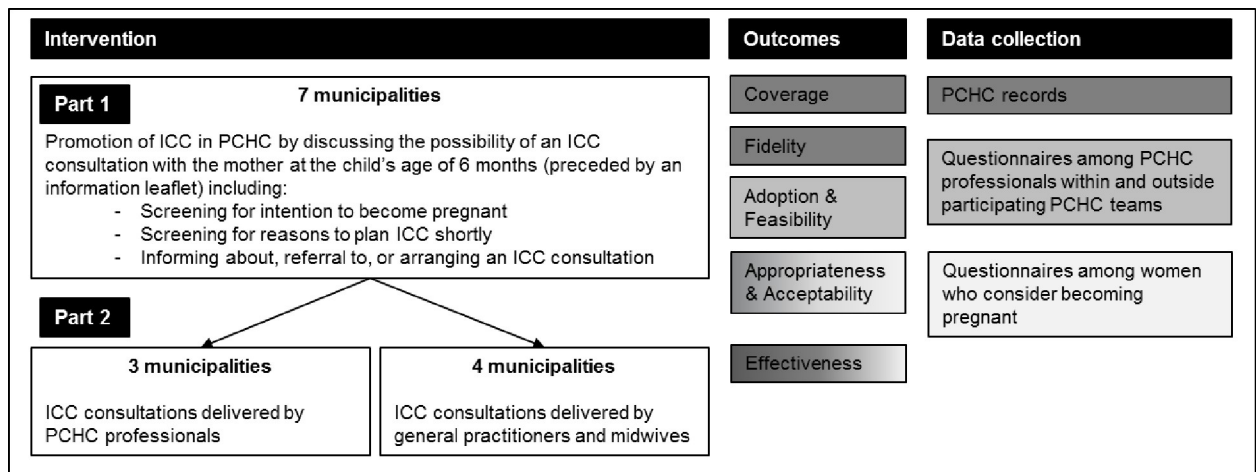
Intervention

Outcomes

Data collection

Part 1

7 municipalities

Promotion of ICC in PCHC by discussing the possibility of an ICC consultation with the mother at the child's age of 6 months (preceded by an information leaflet) including:
- Screening for intention to become pregnant
- Screening for reasons to plan ICC shortly
- Informing about, referral to, or arranging an ICC consultation

Part 2

3 municipalities

ICC consultations delivered by PCHC professionals

4 municipalities

ICC consultations delivered by general practitioners and midwives

Coverage

Fidelity

Adoption & Feasibility

Appropriateness & Acceptability

Effectiveness

PCHC records

Questionnaires among PCHC professionals within and outside participating PCHC teams

Questionnaires among women who consider becoming pregnant